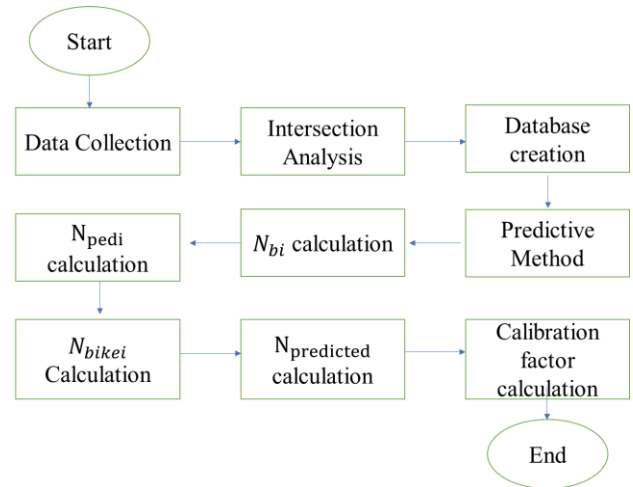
Start

Data Collection

Intersection Analysis

Database creation

Predictive Method

$N_{bi}$ calculation

$\mathrm{N_{pedi}}$ calculation

$N_{bikei}$ Calculation

$\mathrm{N_{predicted}}$ calculation

Calibration factor calculation

End